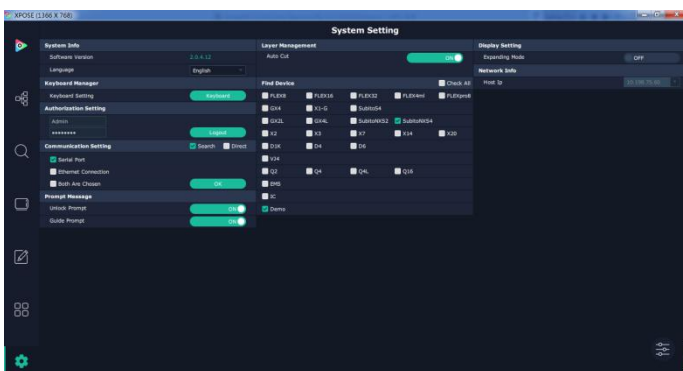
XPOSE (1366 X 768)

System Setting

System Info

Software Version 2.0.4.12

Language English

Keyboard Manager

Keyboard Setting Keyboard

Authorization Setting

Admin

********

Logout

Communication Setting Search Direct

Serial Port

Ethernet Connection

Both Are Chosen OK

Prompt Message

Unlock Prompt ON

Guide Prompt ON

Layer Management

Auto Cut ON

Find Device Check All

FLEX8 FLEX16 FLEX32 FLEX4mi FLEXpro8

GX4 X1-G SubitoS4

GX2L GX4L SubitoNXS2 SubitoNXS4

X2 X3 X7 X14 X20

D1K D4 D6

V34

Q2 Q4 Q4L Q16

EMS

IC

Demo

Display Setting

Expanding Mode OFF

Network Info

Host Ip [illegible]